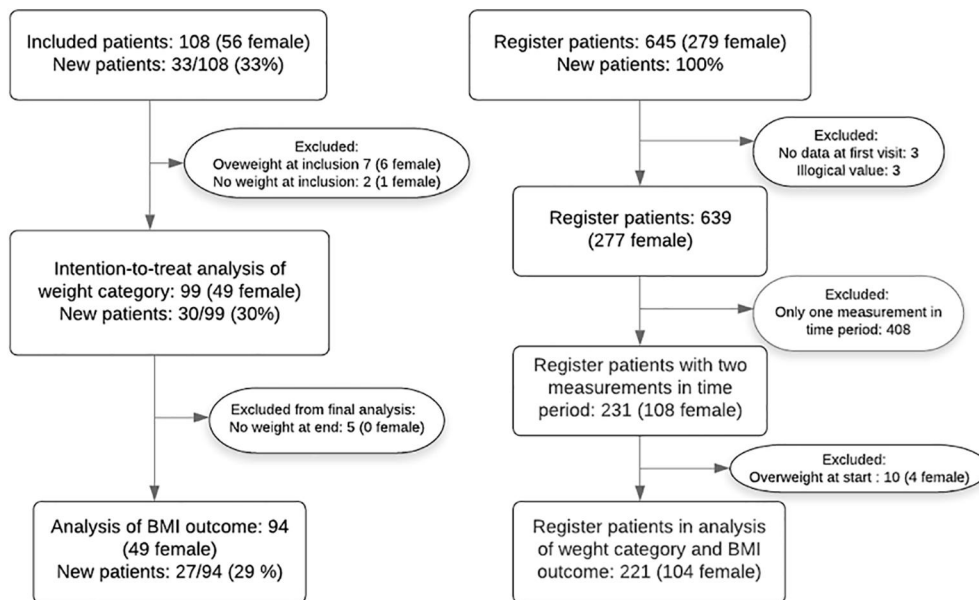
Included patients: 108 (56 female)
New patients: 33/108 (33%)

Excluded:
Oveweight at inclusion 7 (6 female)
No weight at inclusion: 2 (1 female)

Intention-to-treat analysis of weight category: 99 (49 female)
New patients: 30/99 (30%)

Excluded from final analysis:
No weight at end: 5 (0 female)

Analysis of BMI outcome: 94 (49 female)
New patients: 27/94 (29 %)

Register patients: 645 (279 female)
New patients: 100%

Excluded:
No data at first visit: 3
Illogical value: 3

Register patients: 639 (277 female)

Excluded:
Only one measurement in time period: 408

Register patients with two measurements in time period: 231 (108 female)

Excluded:
Overweight at start : 10 (4 female)

Register patients in analysis of weght category and BMI outcome: 221 (104 female)